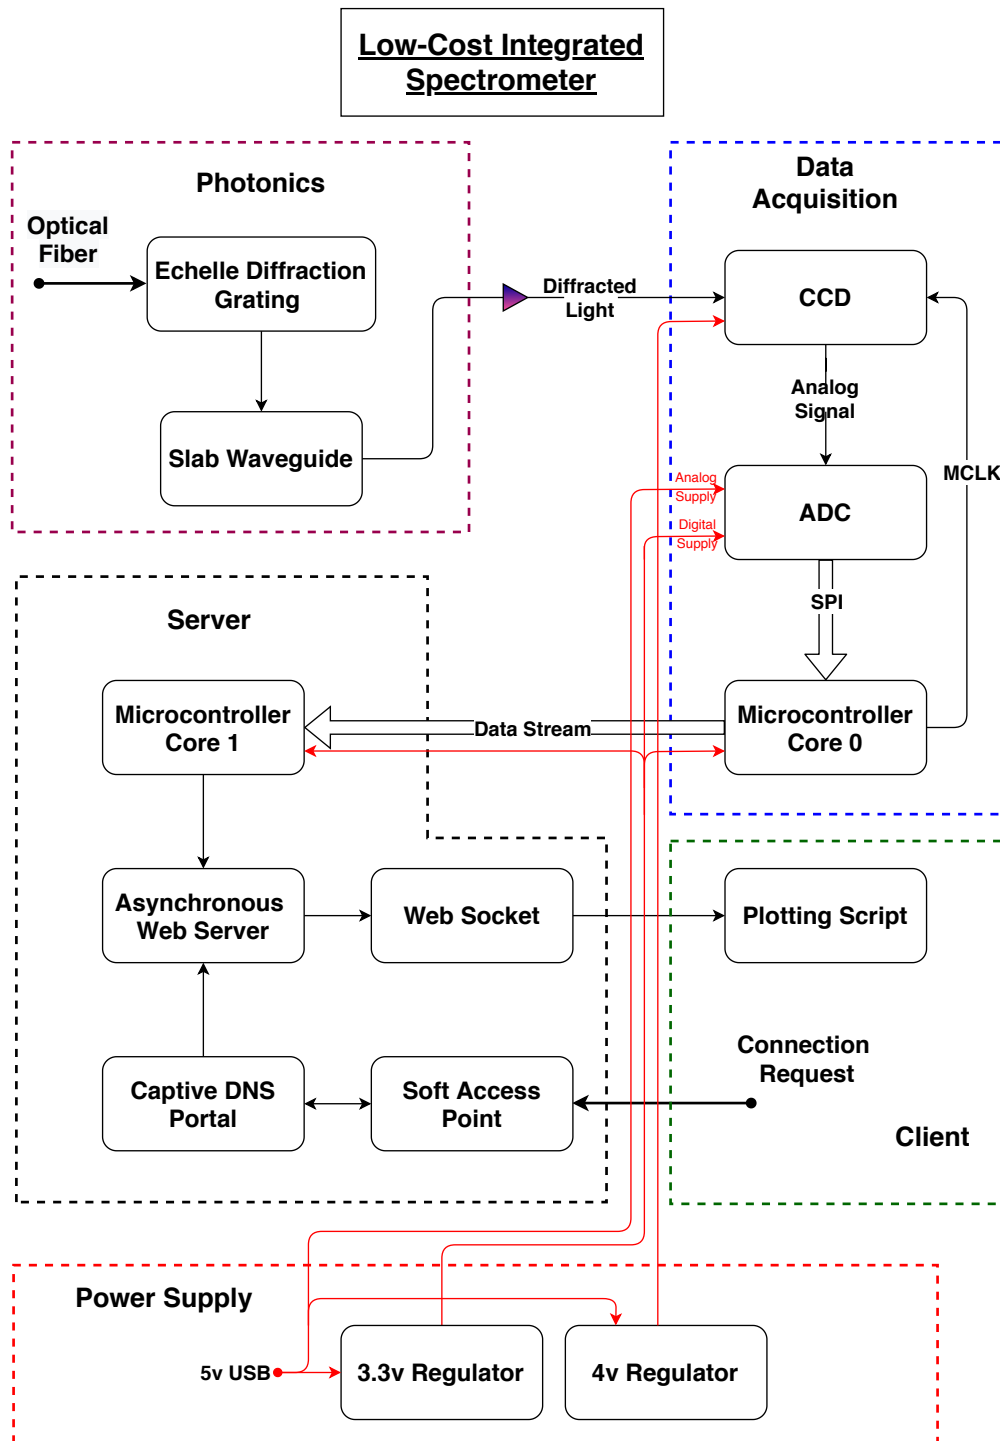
Low-Cost Integrated Spectrometer

Photonics

Optical Fiber

Echelle Diffraction Grating

Slab Waveguide

Diffracted Light

Data Acquisition

CCD

Analog Signal

ADC

Analog Supply

Digital Supply

MCLK

SPI

Server

Microcontroller Core 1

Data Stream

Microcontroller Core 0

Asynchronous Web Server

Web Socket

Plotting Script

Captive DNS Portal

Soft Access Point

Connection Request

Client

Power Supply

5v USB

3.3v Regulator

4v Regulator